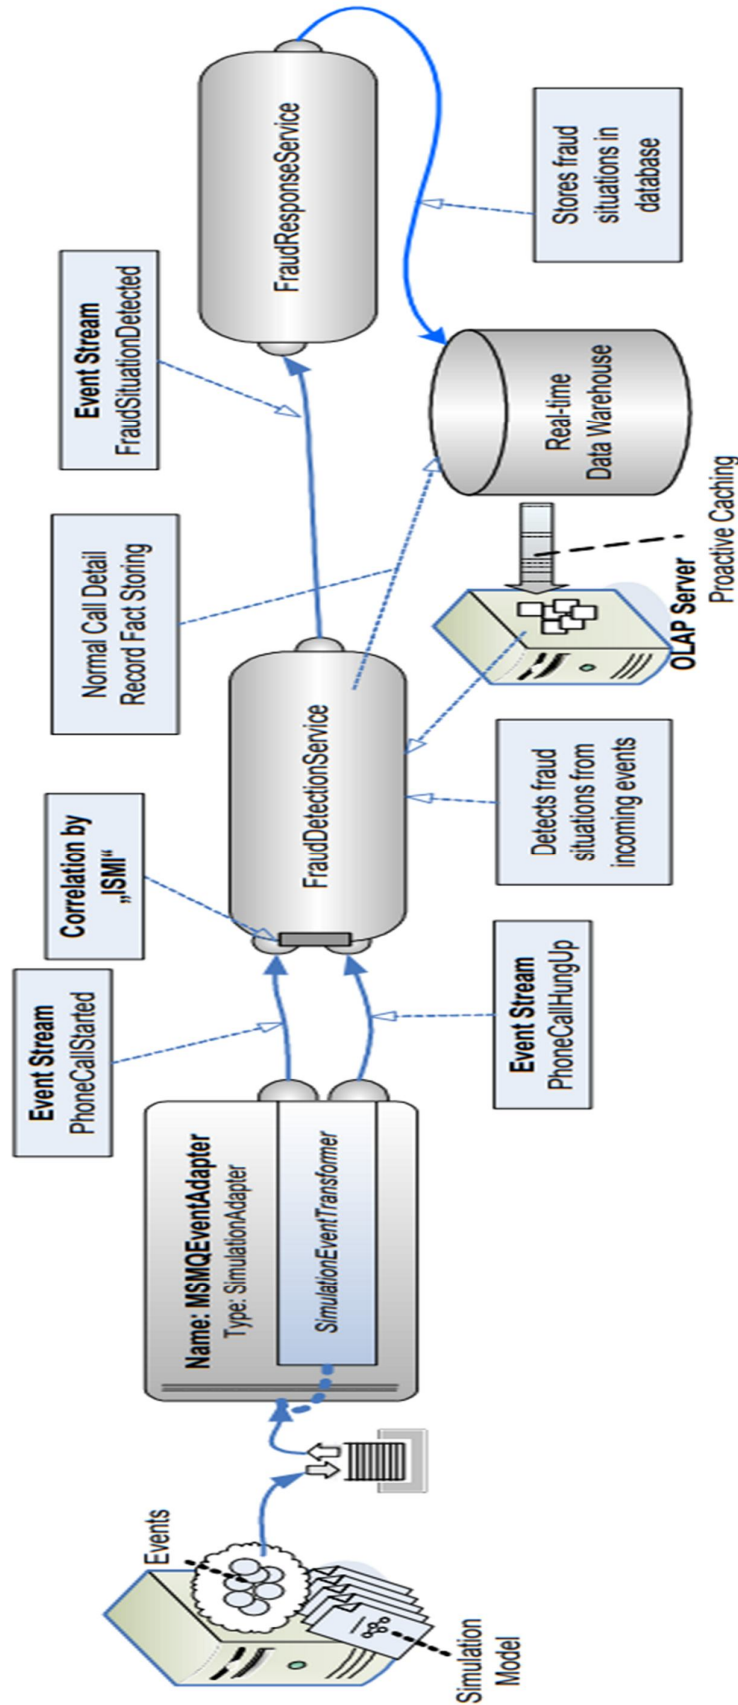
Events

Simulation Model

Name: MSMQEventAdapter
Type: SimulationAdapter

SimulationEventTransformer

Event Stream
PhoneCallStarted

Event Stream
PhoneCallHungUp

Correlation by „ISMI"

FraudDetectionService

Detects fraud situations from incoming events

Normal Call Detail Record Fact Storing

OLAP Server

Proactive Caching

Real-time Data Warehouse

Event Stream
FraudSituationDetected

FraudResponseService

Stores fraud situations in database